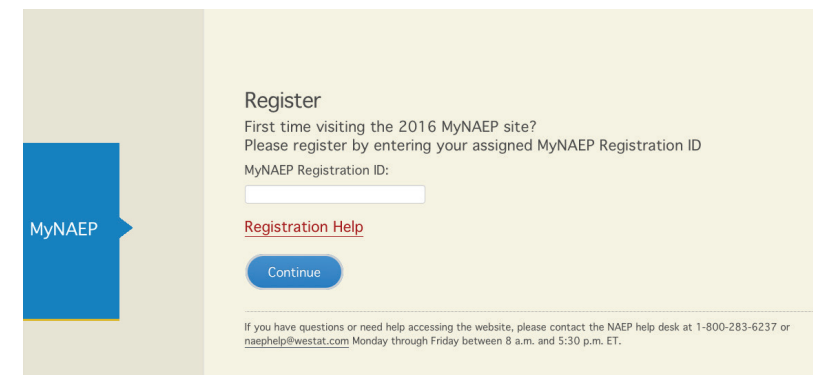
MyNAEP

Register
First time visiting the 2016 MyNAEP site?
Please register by entering your assigned MyNAEP Registration ID

MyNAEP Registration ID:

Registration Help

Continue

If you have questions or need help accessing the website, please contact the NAEP help desk at 1-800-283-6237 or naephelp@westat.com Monday through Friday between 8 a.m. and 5:30 p.m. ET.